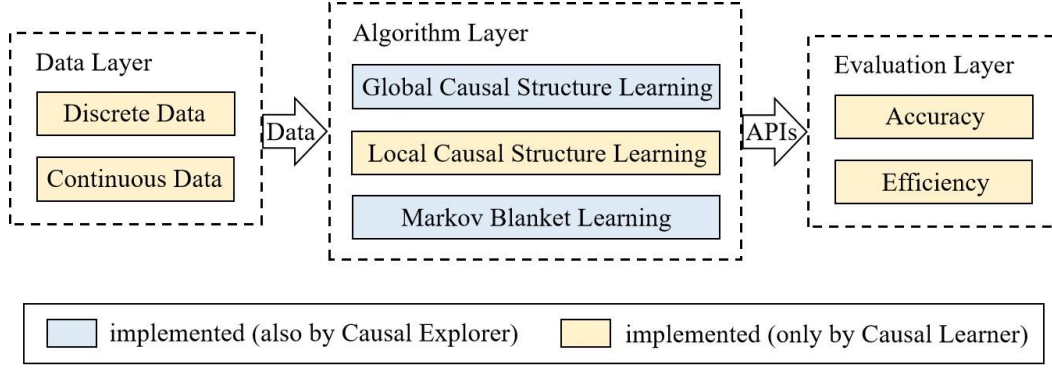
Data Layer
Discrete Data
Continuous Data

Data

Algorithm Layer
Global Causal Structure Learning
Local Causal Structure Learning
Markov Blanket Learning

APIs

Evaluation Layer
Accuracy
Efficiency

implemented (also by Causal Explorer)
implemented (only by Causal Learner)